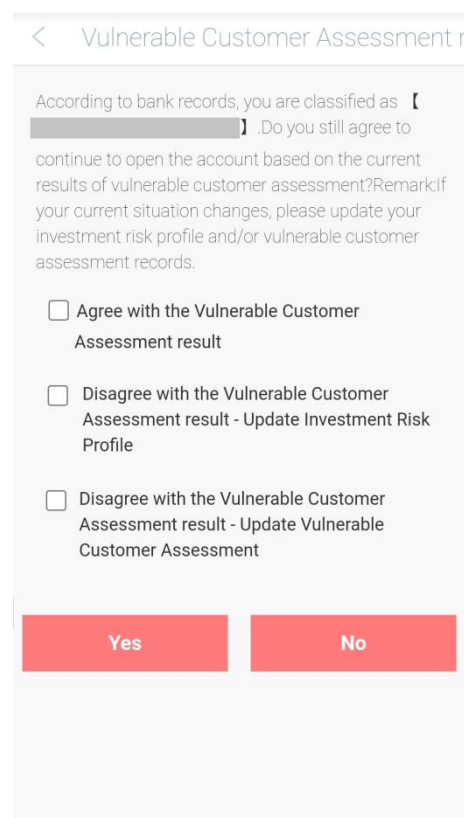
Vulnerable Customer Assessment r

According to bank records, you are classified as 【 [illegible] 】.Do you still agree to continue to open the account based on the current results of vulnerable customer assessment?Remark:If your current situation changes, please update your investment risk profile and/or vulnerable customer assessment records.

Agree with the Vulnerable Customer Assessment result

Disagree with the Vulnerable Customer Assessment result - Update Investment Risk Profile

Disagree with the Vulnerable Customer Assessment result - Update Vulnerable Customer Assessment

Yes

No